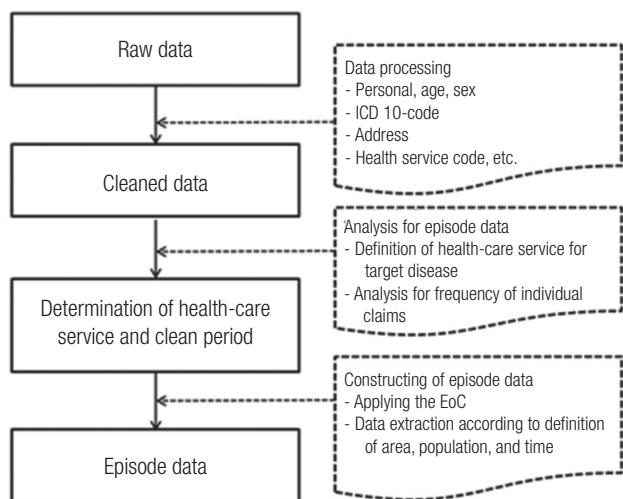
Raw data

Data processing
- Personal, age, sex
- ICD 10-code
- Address
- Health service code, etc.

Cleaned data

Analysis for episode data
- Definition of health-care service for target disease
- Analysis for frequency of individual claims

Determination of health-care service and clean period

Constructing of episode data
- Applying the EoC
- Data extraction according to definition of area, population, and time

Episode data